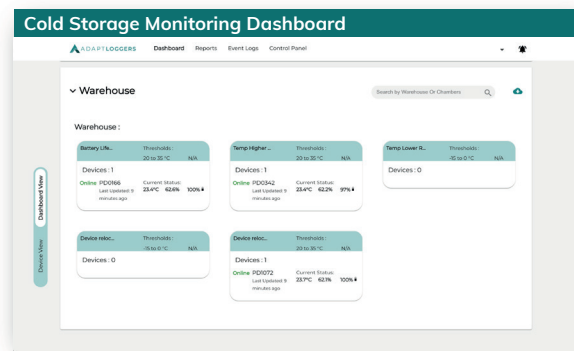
Cold Storage Monitoring Dashboard

ADAPTLOGGERS Dashboard Reports Event Logs Control Panel

Dashboard View
Device View

Warehouse

Search by Warehouse Or Chambers

Warehouse :

| Battery Life... | Thresholds : 20 to 35 °C | N/A |
|---|---|---|

Devices : 1
Online PD0166 Last Updated: 9 minutes ago
Current Status: 23.4°C 62.6% 100%

| Temp Higher ... | Thresholds : 20 to 35 °C | N/A |
|---|---|---|

Devices : 1
Online PD0342 Last Updated: 9 minutes ago
Current Status: 23.4°C 62.2% 97%

| Temp Lower R... | Thresholds : -15 to 0 °C | N/A |
|---|---|---|

Devices : 0

| Device reloc... | Thresholds : -15 to 0 °C | N/A |
|---|---|---|

Devices : 0

| Device reloc... | Thresholds : 20 to 35 °C | N/A |
|---|---|---|

Devices : 1
Online PD1072 Last Updated: 9 minutes ago
Current Status: 23.7°C 62.1% 100%